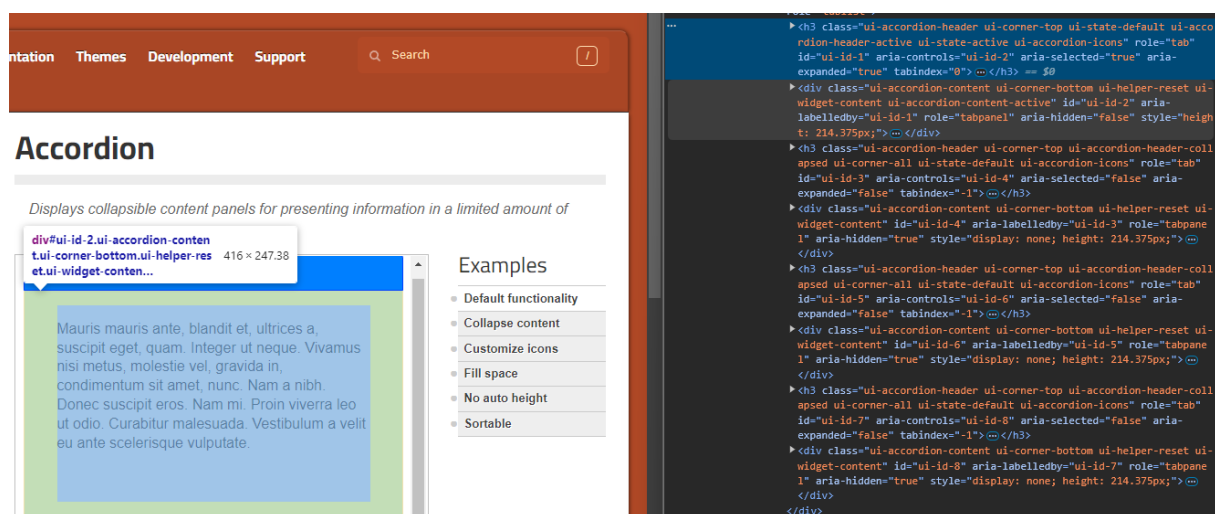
ntation Themes Development Support

Search

/

Accordion

Displays collapsible content panels for presenting information in a limited amount of

div#ui-id-2.ui-accordion-content.ui-corner-bottom.ui-helper-reset.ui-widget-conten... 416 × 247.38

Mauris mauris ante, blandit et, ultrices a, suscipit eget, quam. Integer ut neque. Vivamus nisi metus, molestie vel, gravida in, condimentum sit amet, nunc. Nam a nibh. Donec suscipit eros. Nam mi. Proin viverra leo ut odio. Curabitur malesuada. Vestibulum a velit eu ante scelerisque vulputate.

Examples

Default functionality
Collapse content
Customize icons
Fill space
No auto height
Sortable

<h3 class="ui-accordion-header ui-corner-top ui-state-default ui-accordion-header-active ui-state-active ui-accordion-icons" role="tab" id="ui-id-1" aria-controls="ui-id-2" aria-selected="true" aria-expanded="true" tabindex="0">…</h3> == $0

<div class="ui-accordion-content ui-corner-bottom ui-helper-reset ui-widget-content ui-accordion-content-active" id="ui-id-2" aria-labelledby="ui-id-1" role="tabpanel" aria-hidden="false" style="height: 214.375px;">…</div>

<h3 class="ui-accordion-header ui-corner-top ui-accordion-header-collapsed ui-corner-all ui-state-default ui-accordion-icons" role="tab" id="ui-id-3" aria-controls="ui-id-4" aria-selected="false" aria-expanded="false" tabindex="-1">…</h3>

<div class="ui-accordion-content ui-corner-bottom ui-helper-reset ui-widget-content" id="ui-id-4" aria-labelledby="ui-id-3" role="tabpanel" aria-hidden="true" style="display: none; height: 214.375px;">…</div>

<h3 class="ui-accordion-header ui-corner-top ui-accordion-header-collapsed ui-corner-all ui-state-default ui-accordion-icons" role="tab" id="ui-id-5" aria-controls="ui-id-6" aria-selected="false" aria-expanded="false" tabindex="-1">…</h3>

<div class="ui-accordion-content ui-corner-bottom ui-helper-reset ui-widget-content" id="ui-id-6" aria-labelledby="ui-id-5" role="tabpanel" aria-hidden="true" style="display: none; height: 214.375px;">…</div>

<h3 class="ui-accordion-header ui-corner-top ui-accordion-header-collapsed ui-corner-all ui-state-default ui-accordion-icons" role="tab" id="ui-id-7" aria-controls="ui-id-8" aria-selected="false" aria-expanded="false" tabindex="-1">…</h3>

<div class="ui-accordion-content ui-corner-bottom ui-helper-reset ui-widget-content" id="ui-id-8" aria-labelledby="ui-id-7" role="tabpanel" aria-hidden="true" style="display: none; height: 214.375px;">…</div>

</div>